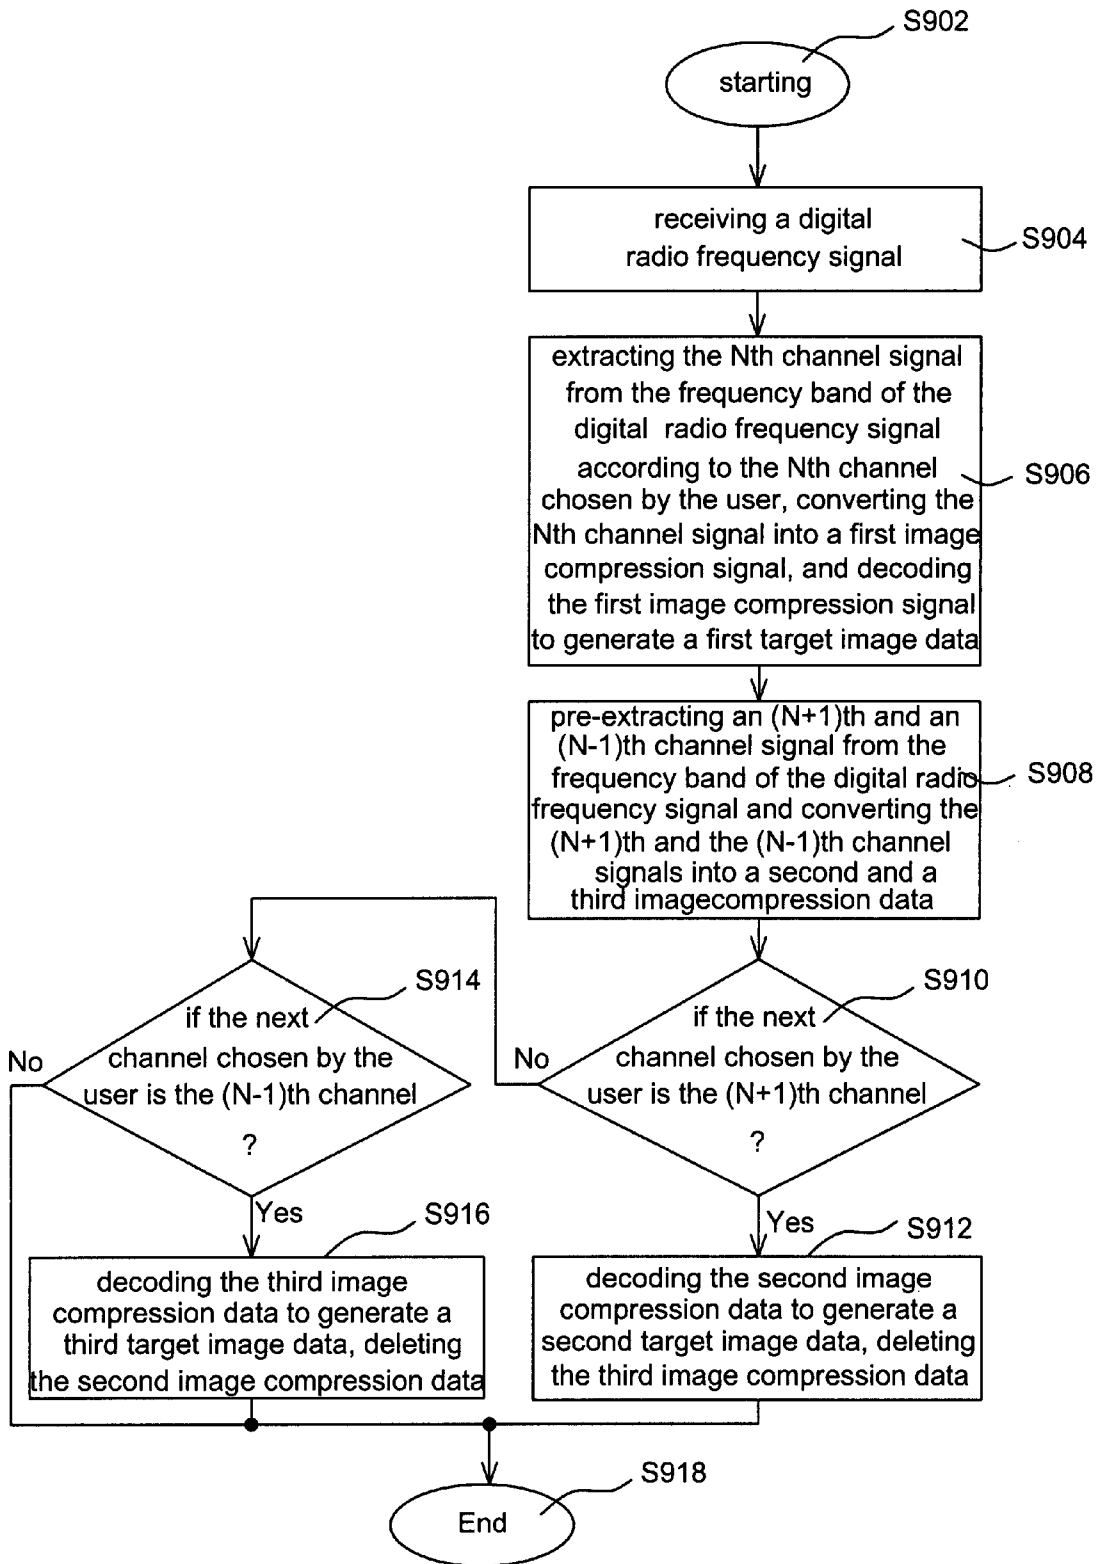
S902

starting

receiving a digital radio frequency signal

S904

extracting the Nth channel signal from the frequency band of the digital radio frequency signal according to the Nth channel chosen by the user, converting the Nth channel signal into a first image compression signal, and decoding the first image compression signal to generate a first target image data

S906

pre-extracting an (N+1)th and an (N-1)th channel signal from the frequency band of the digital radio frequency signal and converting the (N+1)th and the (N-1)th channel signals into a second and a third imagecompression data

S908

S914

if the next channel chosen by the user is the (N-1)th channel ?

No

Yes

S910

if the next channel chosen by the user is the (N+1)th channel ?

No

Yes

S916

decoding the third image compression data to generate a third target image data, deleting the second image compression data

S912

decoding the second image compression data to generate a second target image data, deleting the third image compression data

S918

End